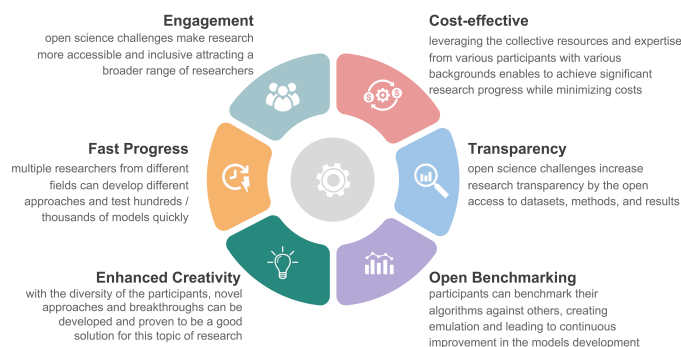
Engagement
open science challenges make research more accessible and inclusive attracting a broader range of researchers

Cost-effective
leveraging the collective resources and expertise from various participants with various backgrounds enables to achieve significant research progress while minimizing costs

Fast Progress
multiple researchers from different fields can develop different approaches and test hundreds / thousands of models quickly

Transparency
open science challenges increase research transparency by the open access to datasets, methods, and results

Enhanced Creativity
with the diversity of the participants, novel approaches and breakthroughs can be developed and proven to be a good solution for this topic of research

Open Benchmarking
participants can benchmark their algorithms against others, creating emulation and leading to continuous improvement in the models development